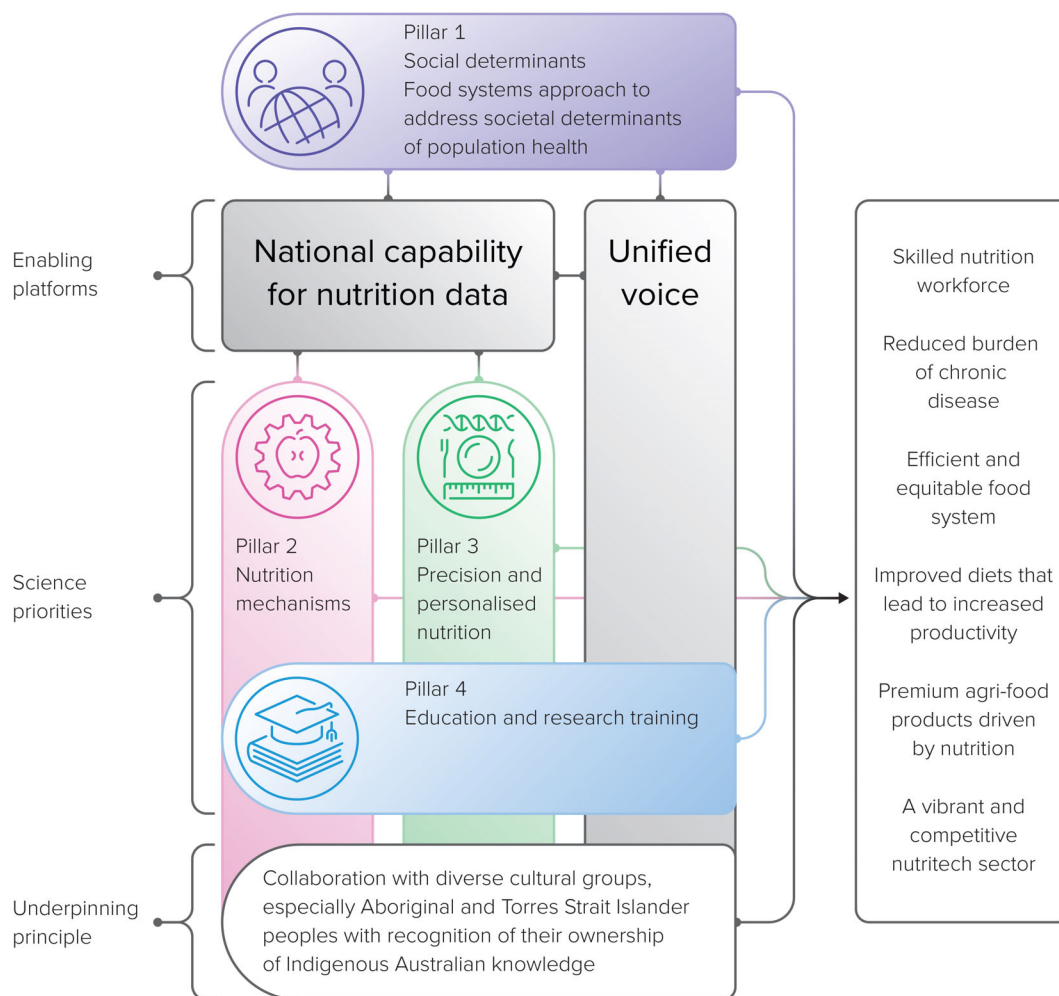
Pillar 1
Social determinants
Food systems approach to address societal determinants of population health

Enabling platforms

National capability for nutrition data

Unified voice

Science priorities

Pillar 2
Nutrition mechanisms

Pillar 3
Precision and personalised nutrition

Pillar 4
Education and research training

Underpinning principle

Collaboration with diverse cultural groups, especially Aboriginal and Torres Strait Islander peoples with recognition of their ownership of Indigenous Australian knowledge

Skilled nutrition workforce

Reduced burden of chronic disease

Efficient and equitable food system

Improved diets that lead to increased productivity

Premium agri-food products driven by nutrition

A vibrant and competitive nutritech sector